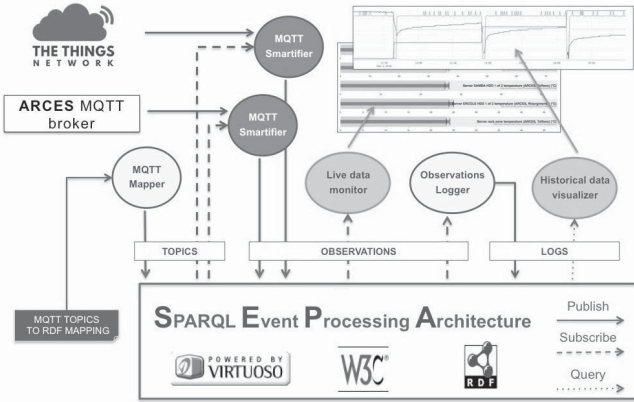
THE THINGS NETWORK

MQTT Smartifier

ARCES MQTT broker

MQTT Smartifier

MQTT Mapper

Live data monitor

Observations Logger

Historical data visualizer

TOPICS

OBSERVATIONS

LOGS

MQTT TOPICS TO RDF MAPPING

SPARQL Event Processing Architecture

Publish

Subscribe

Query

POWERED BY VIRTUOSO

W3C®

RDF